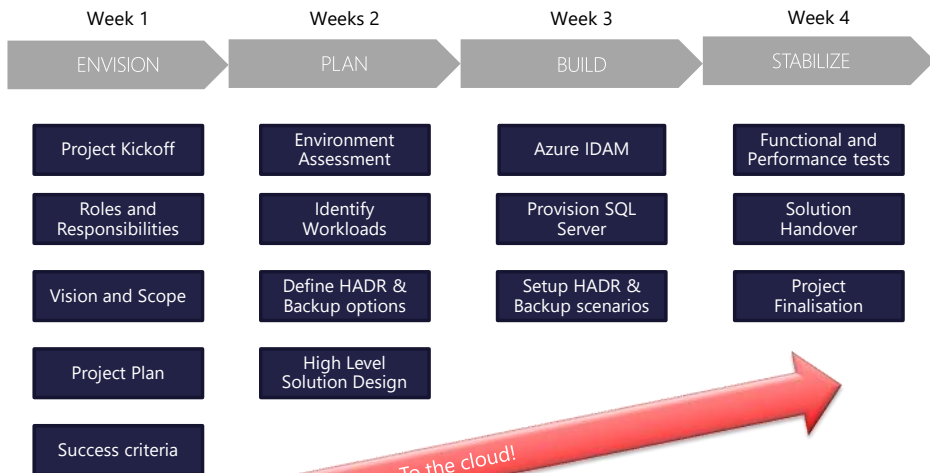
Week 1

ENVISION

Project Kickoff

Roles and Responsibilities

Vision and Scope

Project Plan

Success criteria

Weeks 2

PLAN

Environment Assessment

Identify Workloads

Define HADR & Backup options

High Level Solution Design

Week 3

BUILD

Azure IDAM

Provision SQL Server

Setup HADR & Backup scenarios

Week 4

STABILIZE

Functional and Performance tests

Solution Handover

Project Finalisation

To the cloud!